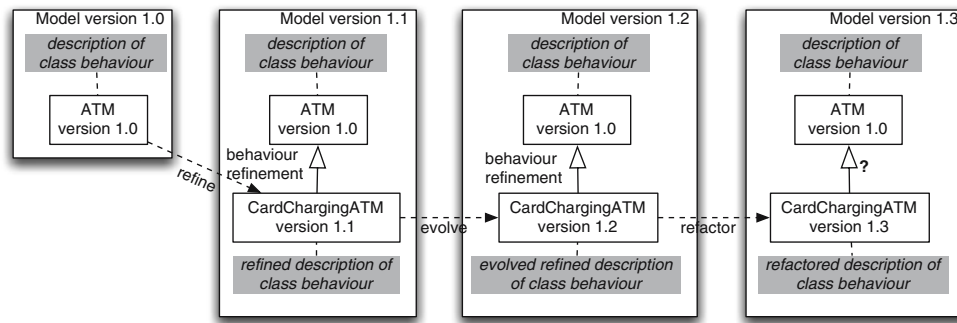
Model version 1.0

description of class behaviour

ATM version 1.0

refine

Model version 1.1

description of class behaviour

ATM version 1.0

behaviour refinement

CardChargingATM version 1.1

refined description of class behaviour

evolve

Model version 1.2

description of class behaviour

ATM version 1.0

behaviour refinement

CardChargingATM version 1.2

evolved refined description of class behaviour

refactor

Model version 1.3

description of class behaviour

ATM version 1.0

?

CardChargingATM version 1.3

refactored description of class behaviour